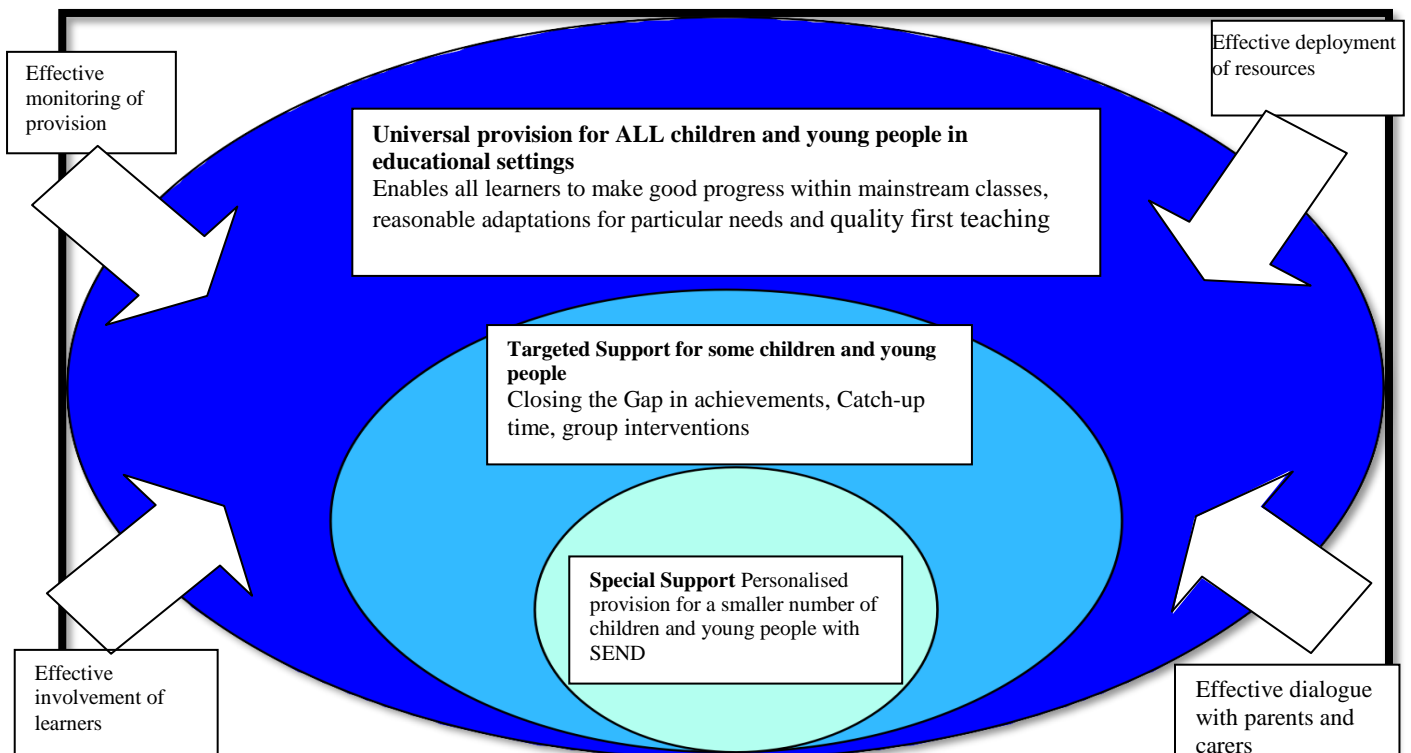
Effective monitoring of provision

Effective deployment of resources

**Universal provision for ALL children and young people in educational settings**
Enables all learners to make good progress within mainstream classes, reasonable adaptations for particular needs and quality first teaching

**Targeted Support for some children and young people**
Closing the Gap in achievements, Catch-up time, group interventions

**Special Support** Personalised provision for a smaller number of children and young people with SEND

Effective involvement of learners

Effective dialogue with parents and carers